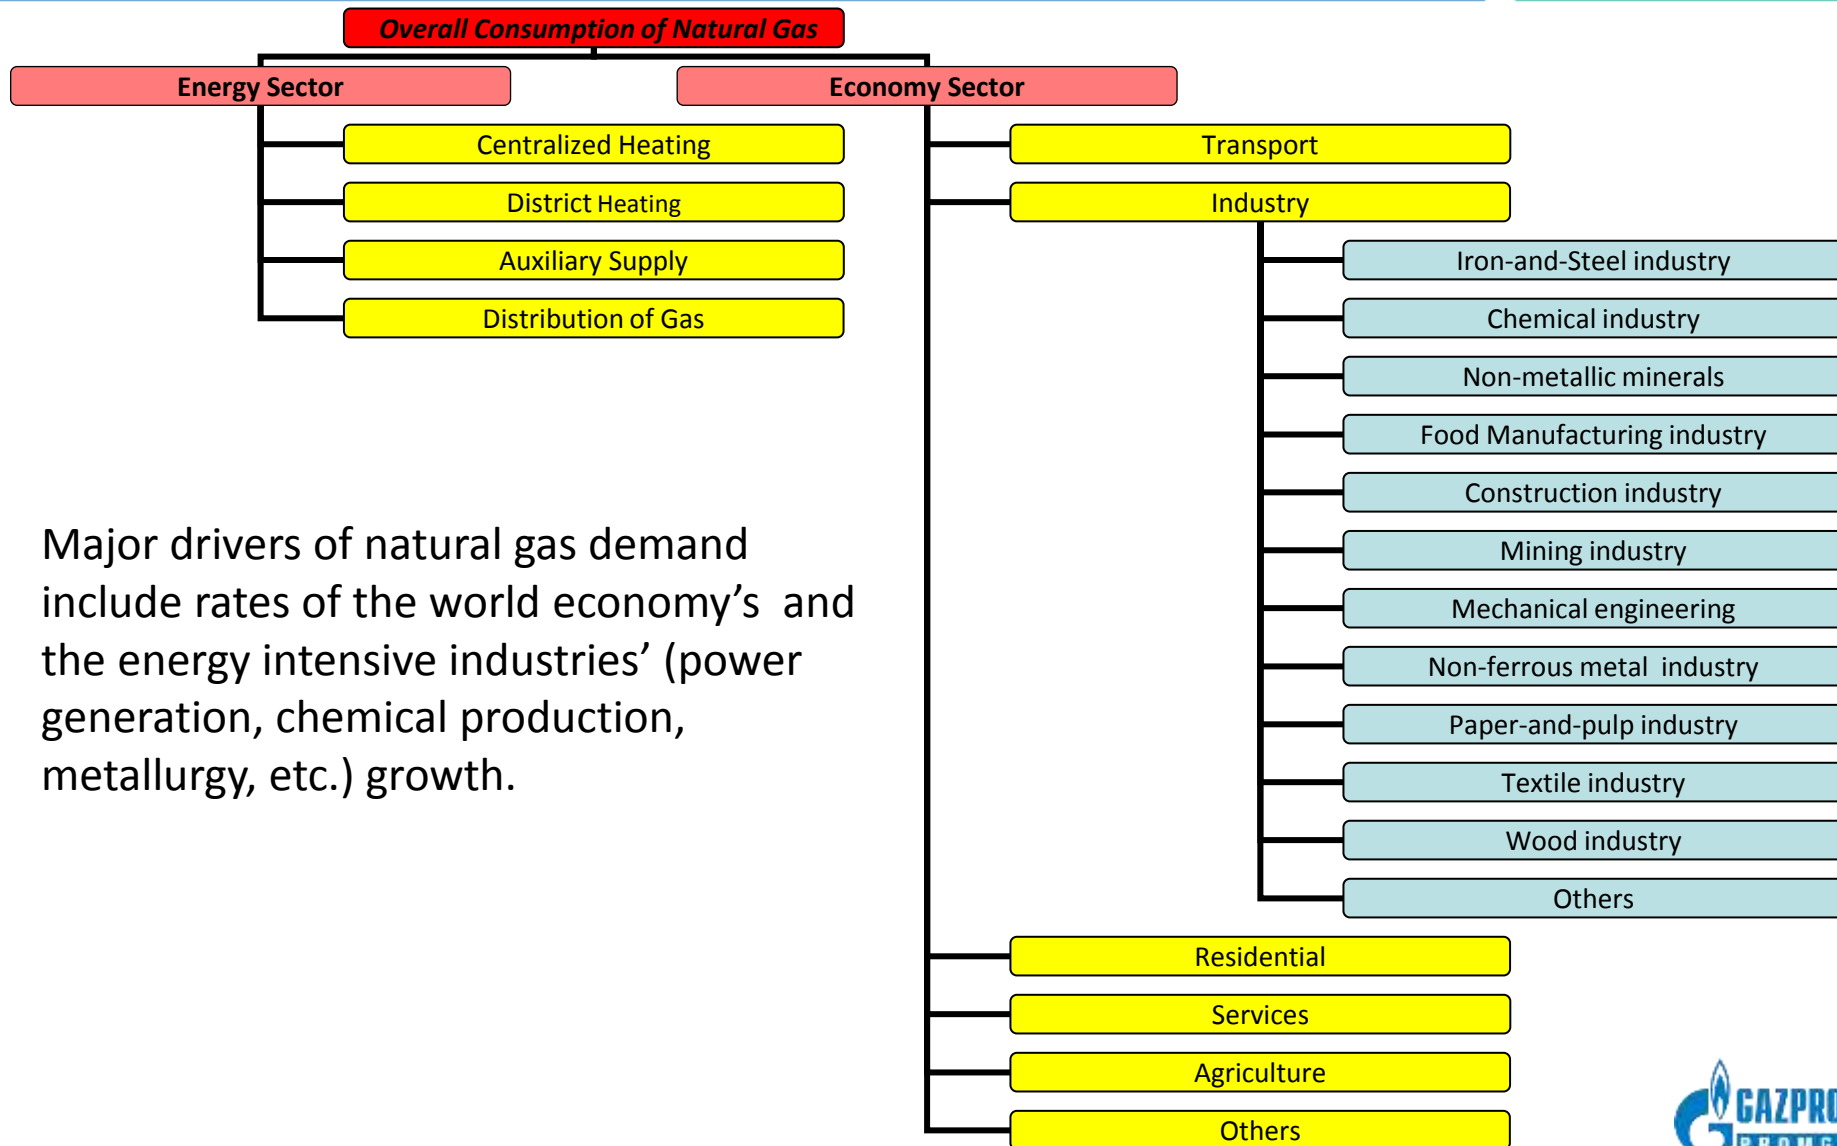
Overall Consumption of Natural Gas

Energy Sector

Centralized Heating

District Heating

Auxiliary Supply

Distribution of Gas

Economy Sector

Transport

Industry

Iron-and-Steel industry

Chemical industry

Non-metallic minerals

Food Manufacturing industry

Construction industry

Mining industry

Mechanical engineering

Non-ferrous metal industry

Paper-and-pulp industry

Textile industry

Wood industry

Others

Residential

Services

Agriculture

Others

Major drivers of natural gas demand include rates of the world economy's and the energy intensive industries' (power generation, chemical production, metallurgy, etc.) growth.

GAZPRO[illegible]